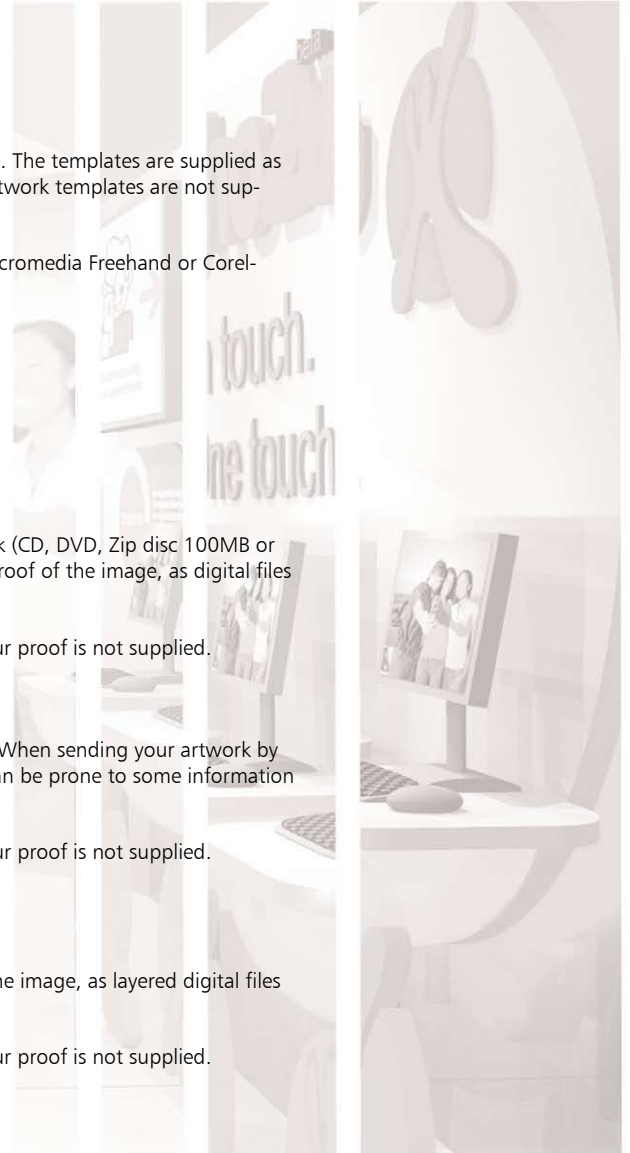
. The templates are supplied as twork templates are not sup-

cromedia Freehand or Corel-

touch.

ne touch

k (CD, DVD, Zip disc 100MB or roof of the image, as digital files

ur proof is not supplied.

When sending your artwork by n be prone to some information

ur proof is not supplied.

he image, as layered digital files

ur proof is not supplied.